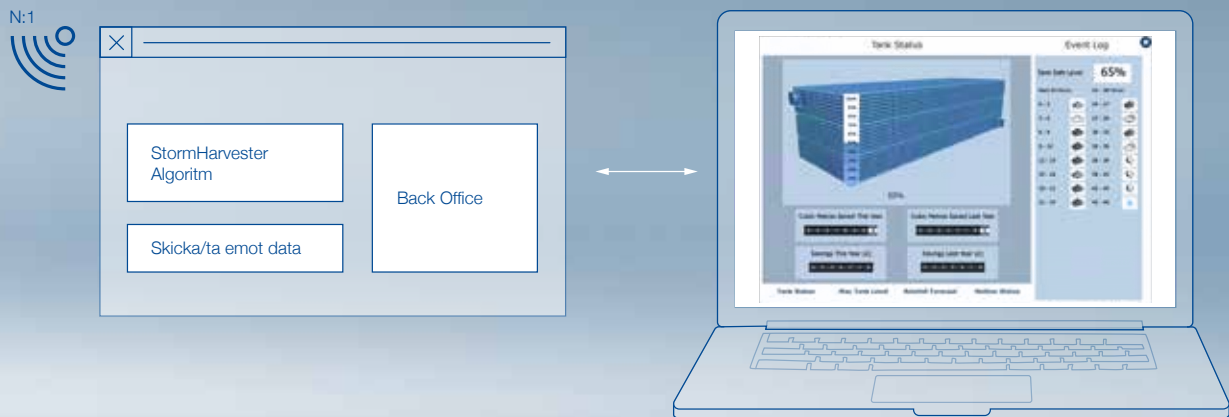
N:1

StormHarvester Algoritm

Skicka/ta emot data

Back Office

Tank Status

Event Log

Tank Safe Level

65%

65%

Cubic Metres Saved This Year

Cubic Metres Saved Last Year

Savings This Year (£)

Savings Last Year (£)

Tank Status

Max Tank Level

Rainfall Forecast

Hotline Status